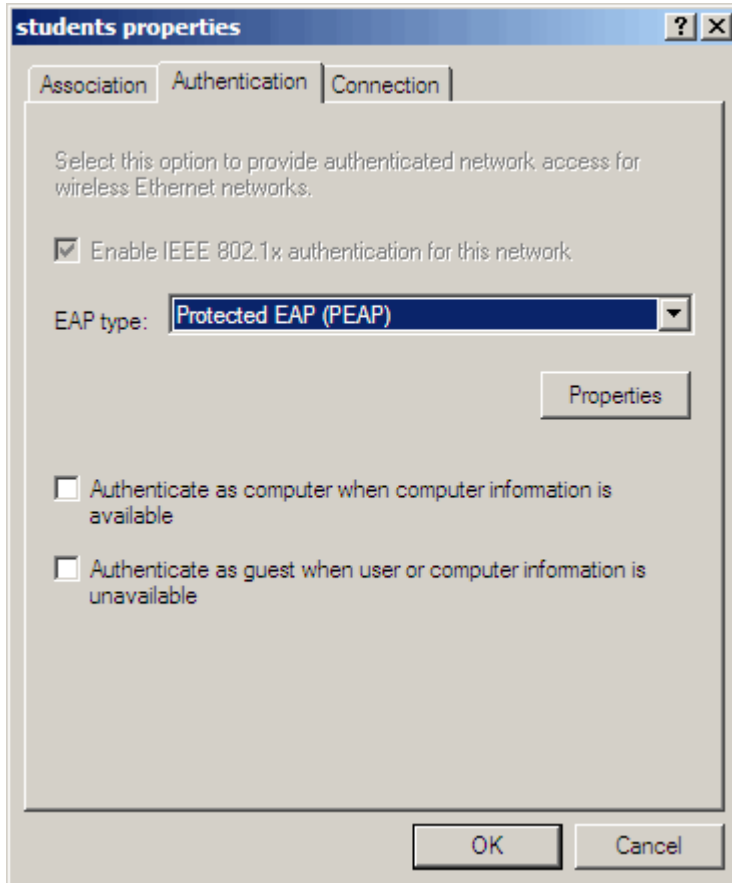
students properties

?

Association

Authentication

Connection

Select this option to provide authenticated network access for wireless Ethernet networks.

Enable IEEE 802.1x authentication for this network

EAP type: Protected EAP (PEAP)

Properties

Authenticate as computer when computer information is available

Authenticate as guest when user or computer information is unavailable

OK

Cancel